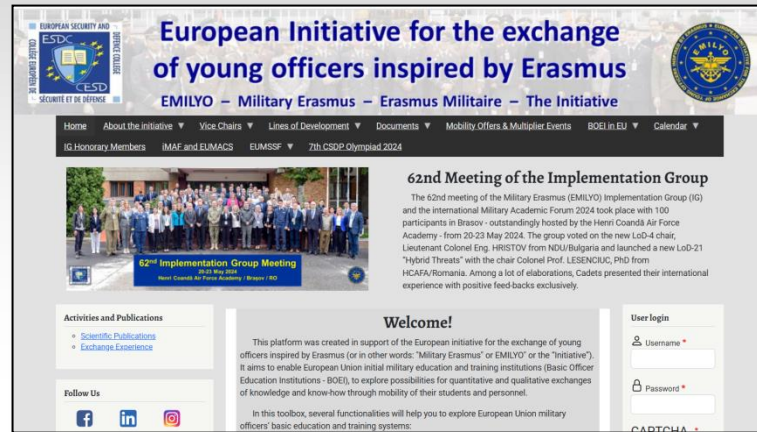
EUROPEAN SECURITY AND DEFENCE COLLEGE
ESDC
CESD
COLLÈGE EUROPÉEN DE SÉCURITÉ ET DE DÉFENSE

European Initiative for the exchange of young officers inspired by Erasmus

EMILYO – Military Erasmus – Erasmus Militaire – The Initiative

EMILYO

Home | About the initiative ▼ | Vice Chairs ▼ | Lines of Development ▼ | Documents ▼ | Mobility Offers & Multiplier Events | BOEI in EU ▼ | Calendar ▼
IG Honorary Members | iMAF and EUMACS | EUMSSF ▼ | 7th CSDP Olympiad 2024

62nd Implementation Group Meeting
20-23 May 2024
Henri Coandă Air Force Academy / Brasov / RO

62nd Meeting of the Implementation Group

The 62nd meeting of the Military Erasmus (EMILYO) Implementation Group (IG) and the international Military Academic Forum 2024 took place with 100 participants in Brasov - outstandingly hosted by the Henri Coandă Air Force Academy - from 20-23 May 2024. The group voted on the new LoD-4 chair, Lieutenant Colonel Eng. HRISTOV from NDU/Bulgaria and launched a new LoD-21 "Hybrid Threats" with the chair Colonel Prof. LESENCIUC, PhD from HCAFA/Romania. Among a lot of elaborations, Cadets presented their international experience with positive feed-backs exclusively.

Activities and Publications
• Scientific Publications
• Exchange Experience

Follow Us

Welcome!

This platform was created in support of the European initiative for the exchange of young officers inspired by Erasmus (or in other words: "Military Erasmus" or EMILYO" or the "Initiative"). It aims to enable European Union initial military education and training institutions (Basic Officer Education Institutions - BOEI), to explore possibilities for quantitative and qualitative exchanges of knowledge and know-how through mobility of their students and personnel.

In this toolbox, several functionalities will help you to explore European Union military officers' basic education and training systems:

User login
Username *
Password *
CAPTCHA *